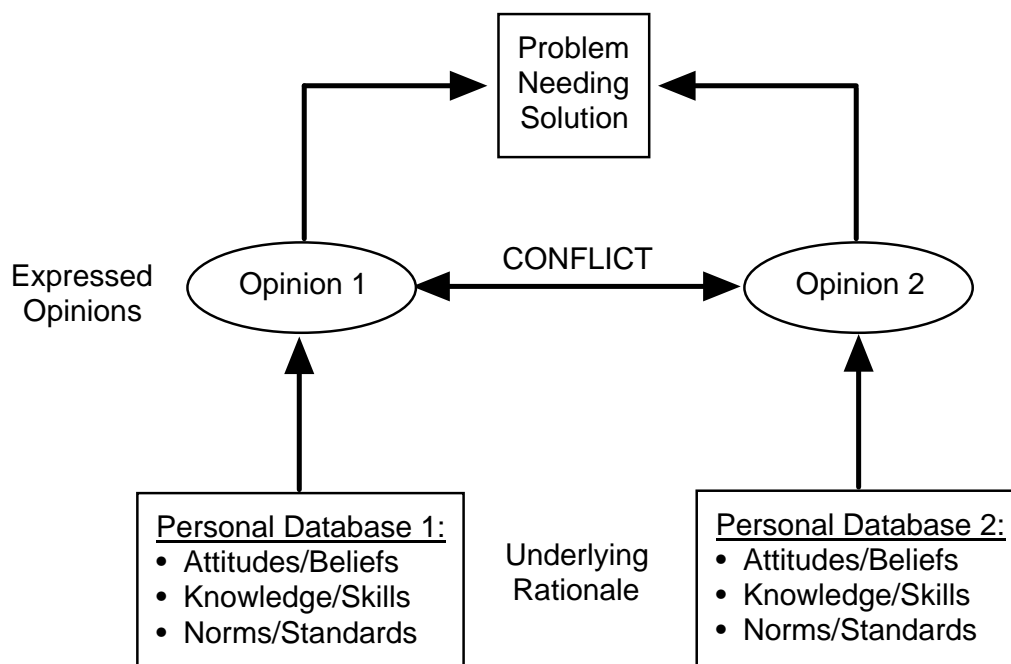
Problem Needing Solution

Expressed Opinions

Opinion 1

CONFLICT

Opinion 2

Personal Database 1:
• Attitudes/Beliefs
• Knowledge/Skills
• Norms/Standards

Underlying Rationale

Personal Database 2:
• Attitudes/Beliefs
• Knowledge/Skills
• Norms/Standards